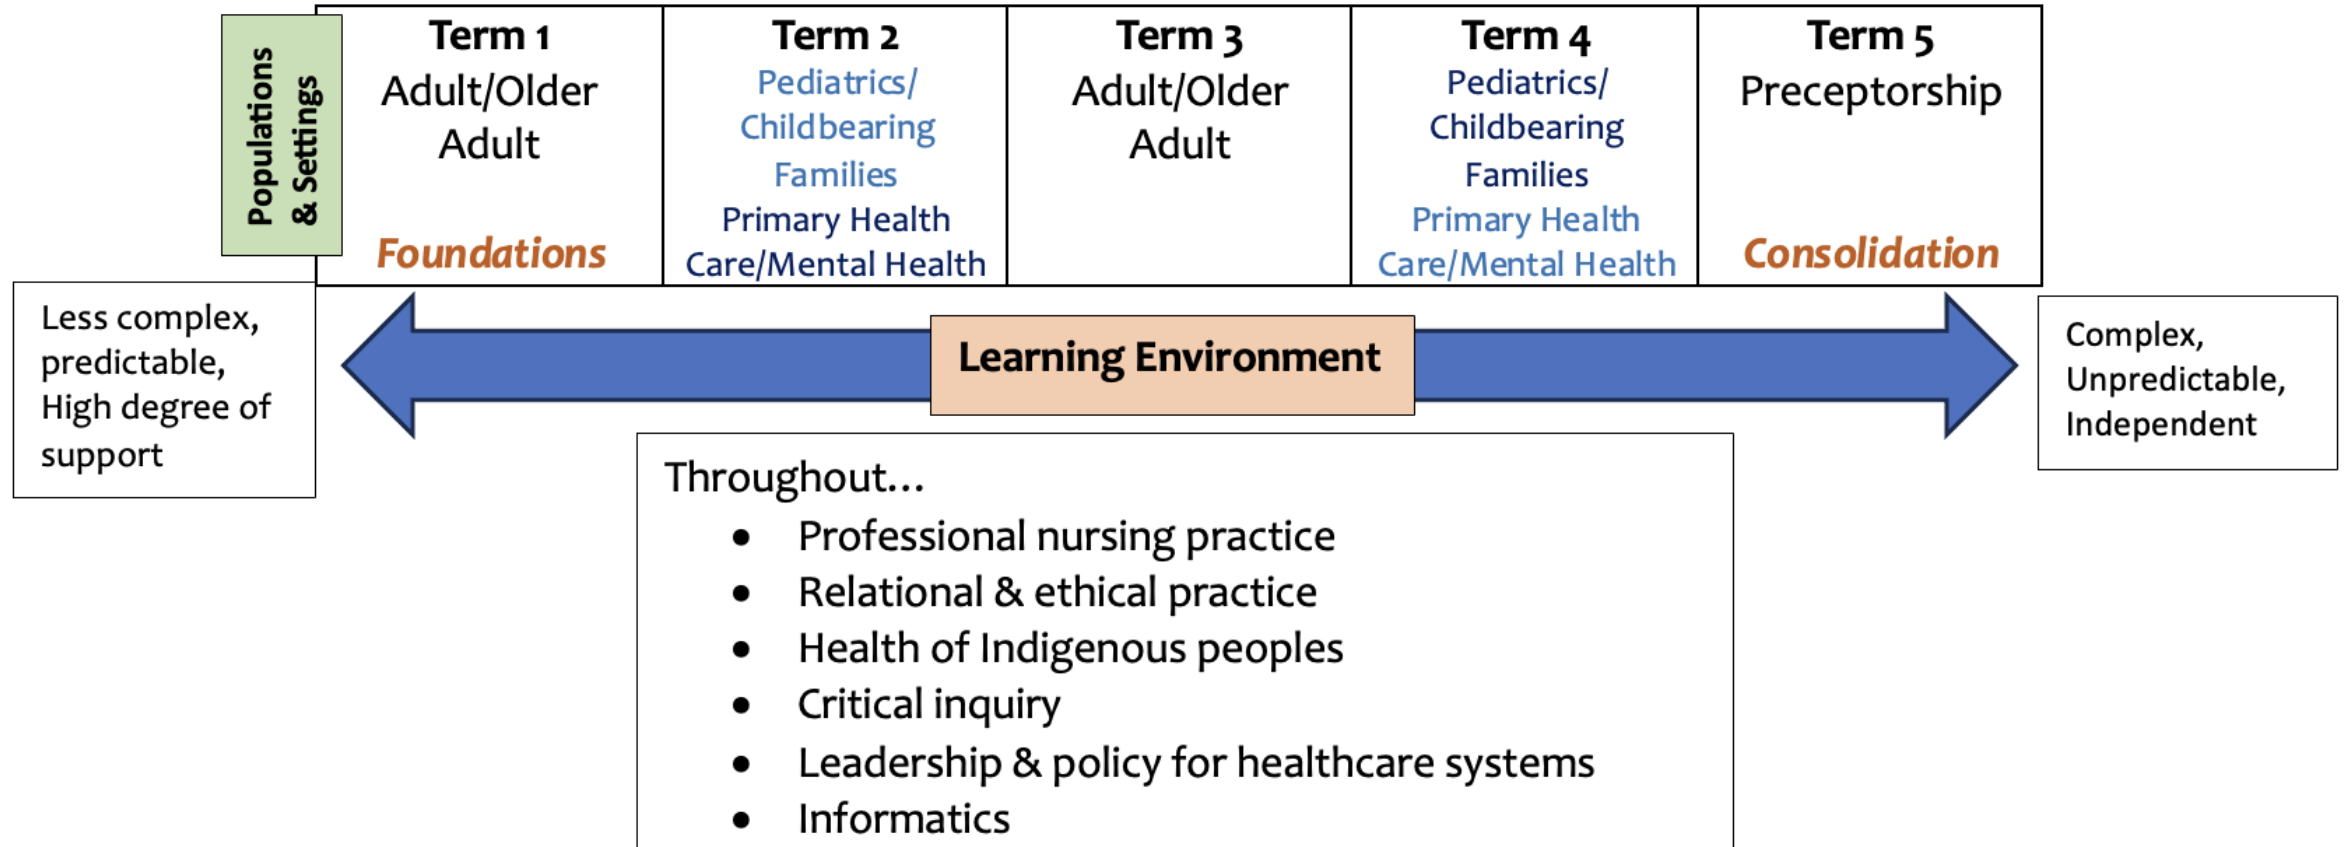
Populations & Settings

| Term 1 | Term 2 | Term 3 | Term 4 | Term 5 |
|---|---|---|---|---|
| Adult/Older Adult | Pediatrics/ Childbearing Families Primary Health Care/Mental Health | Adult/Older Adult | Pediatrics/ Childbearing Families Primary Health Care/Mental Health | Preceptorship |
| Foundations | | | | Consolidation |

Less complex, predictable, High degree of support

Learning Environment

Complex, Unpredictable, Independent

Throughout…
- Professional nursing practice
- Relational & ethical practice
- Health of Indigenous peoples
- Critical inquiry
- Leadership & policy for healthcare systems
- Informatics